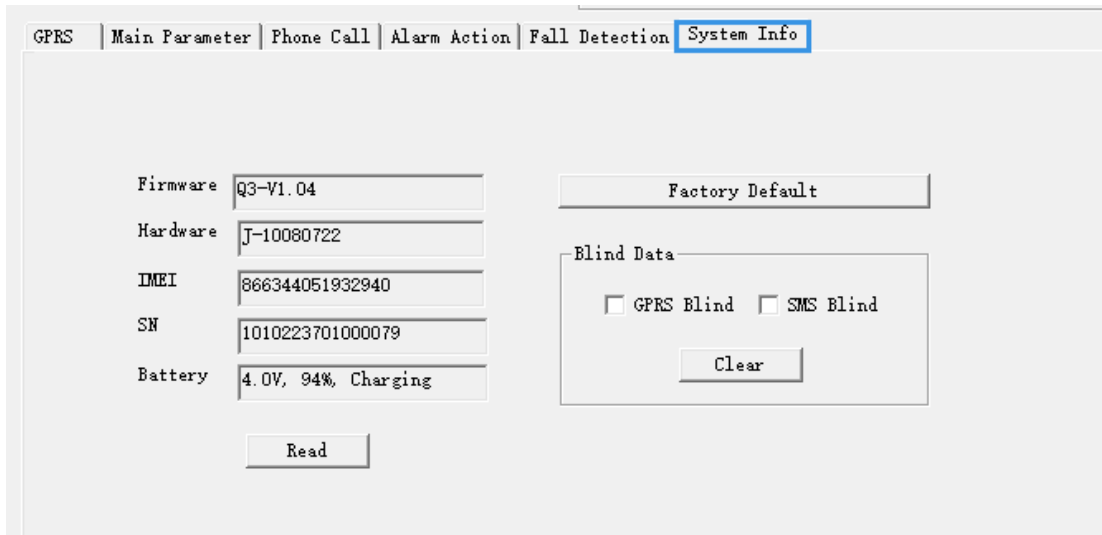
GPRS | Main Parameter | Phone Call | Alarm Action | Fall Detection | System Info

Firmware Q3-V1.04

Hardware J-10080722

IMEI 866344051932940

SN 1010223701000079

Battery 4.0V, 94%, Charging

Read

Factory Default

Blind Data

GPRS Blind SMS Blind

Clear